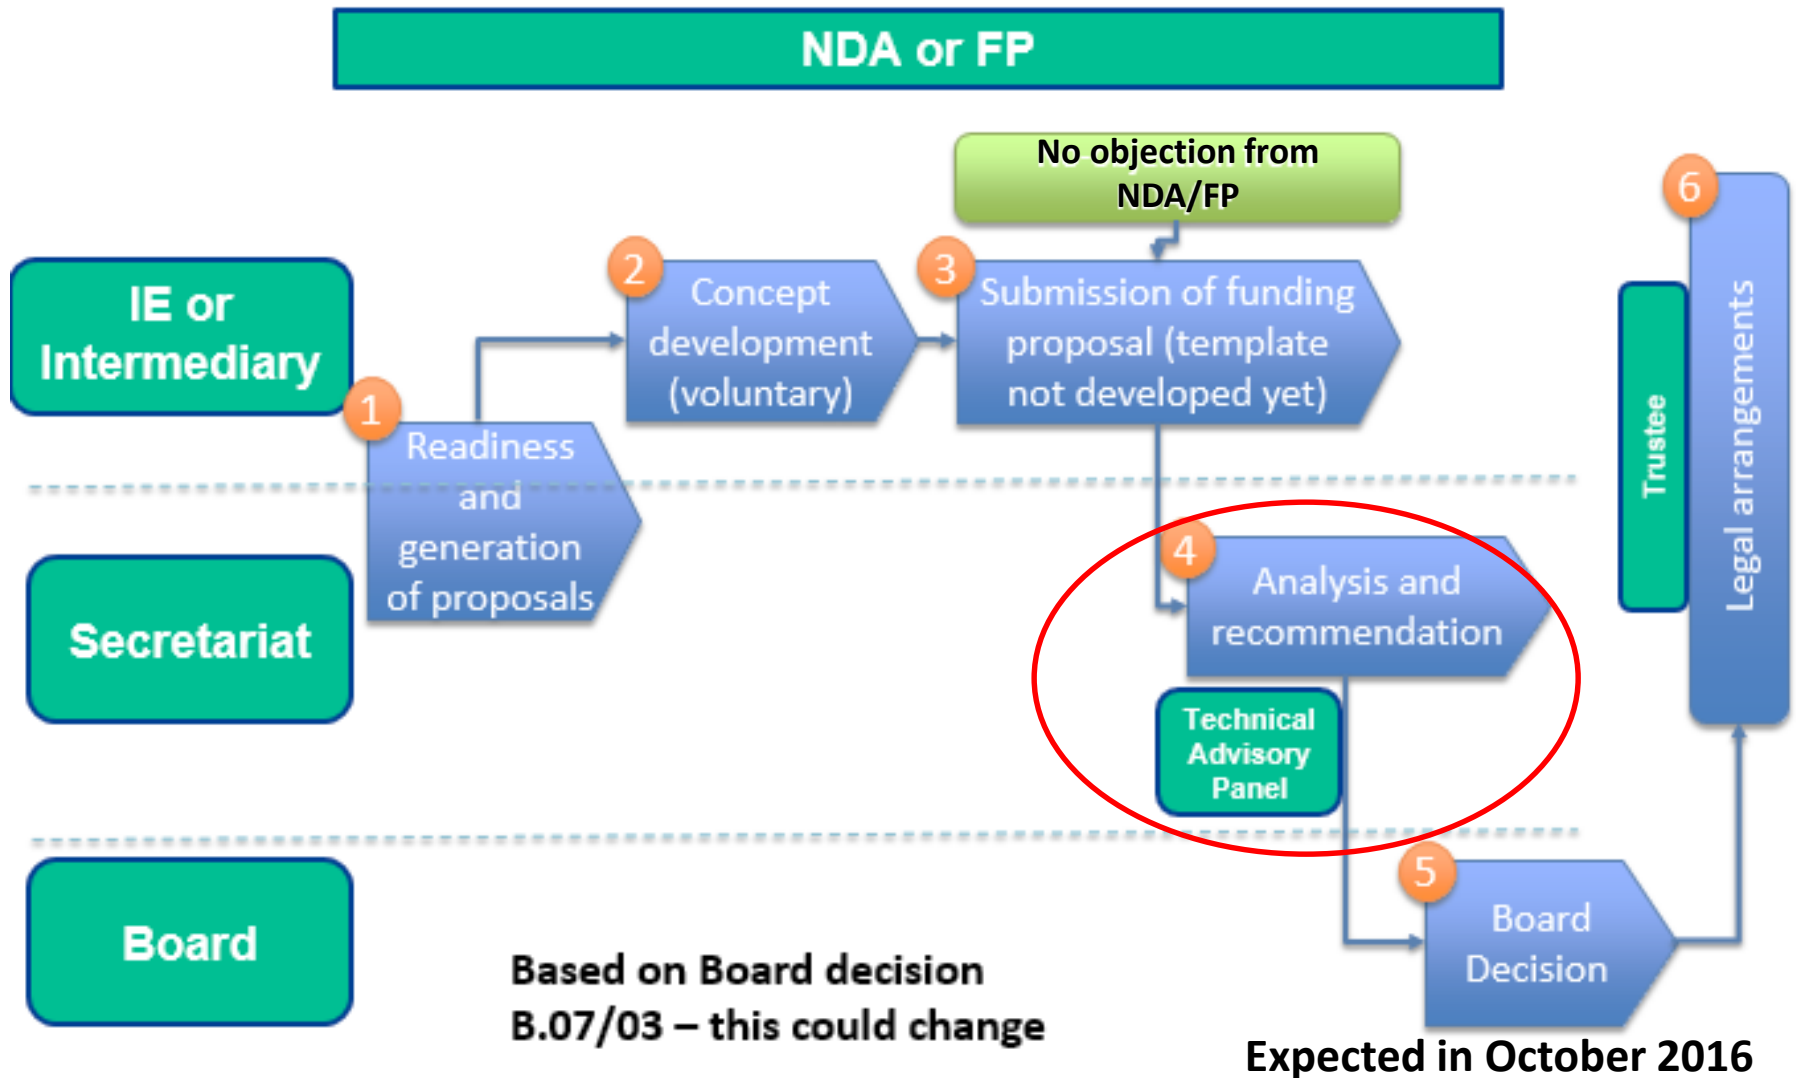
NDA or FP

No objection from NDA/FP

IE or Intermediary

1 Readiness and generation of proposals

2 Concept development (voluntary)

3 Submission of funding proposal (template not developed yet)

6

Trustee

Legal arrangements

Secretariat

4 Analysis and recommendation

Technical Advisory Panel

Board

5 Board Decision

Based on Board decision B.07/03 – this could change

Expected in October 2016